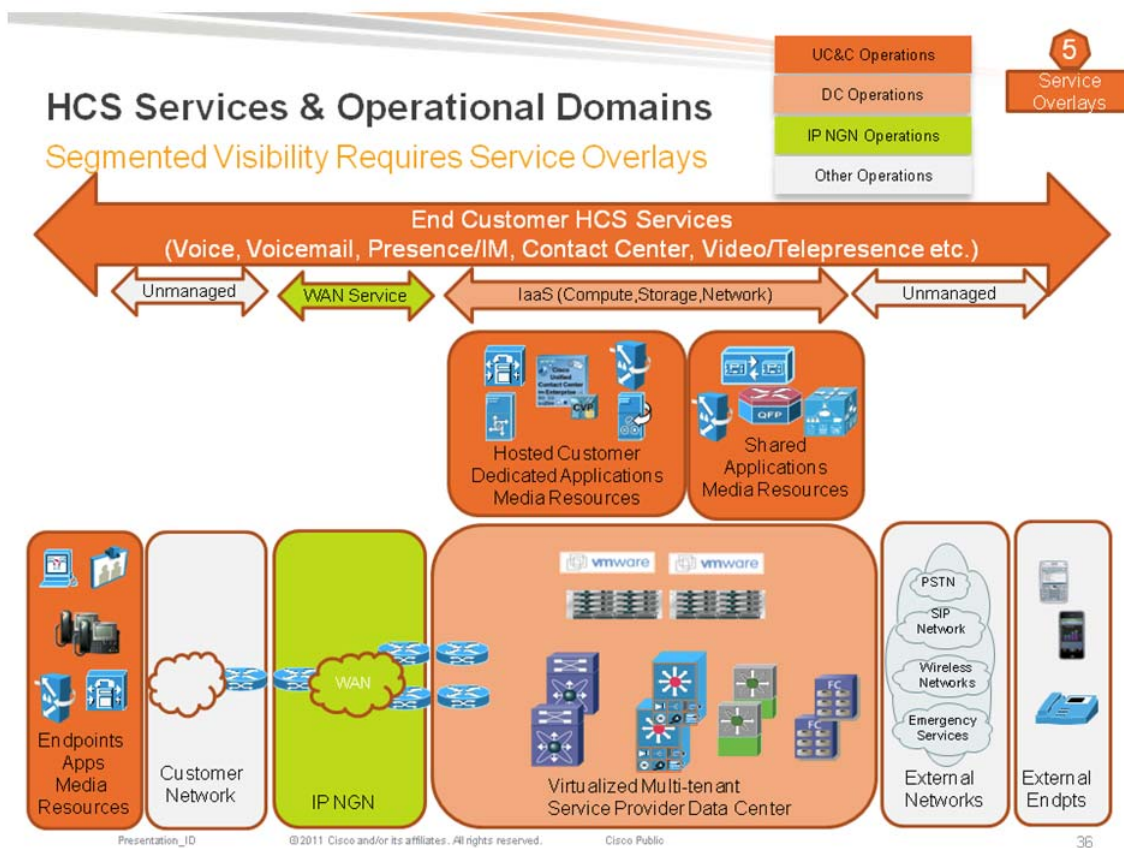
HCS Services & Operational Domains

Segmented Visibility Requires Service Overlays

UC&C Operations

DC Operations

IP NGN Operations

Other Operations

5

Service Overlays

End Customer HCS Services
(Voice, Voicemail, Presence/IM, Contact Center, Video/Telepresence etc.)

Unmanaged

WAN Service

IaaS (Compute,Storage,Network)

Unmanaged

Cisco Unified Contact Center Enterprise

CVP

Hosted Customer Dedicated Applications Media Resources

QFP

Shared Applications Media Resources

vmware

vmware

PSTN

SIP Network

Wireless Networks

Emergency Services

WAN

FC

FC

Endpoints Apps Media Resources

Customer Network

IP NGN

Virtualized Multi-tenant Service Provider Data Center

External Networks

External Endpts

Presentation_ID

© 2011 Cisco and/or its affiliates. All rights reserved.

Cisco Public

36